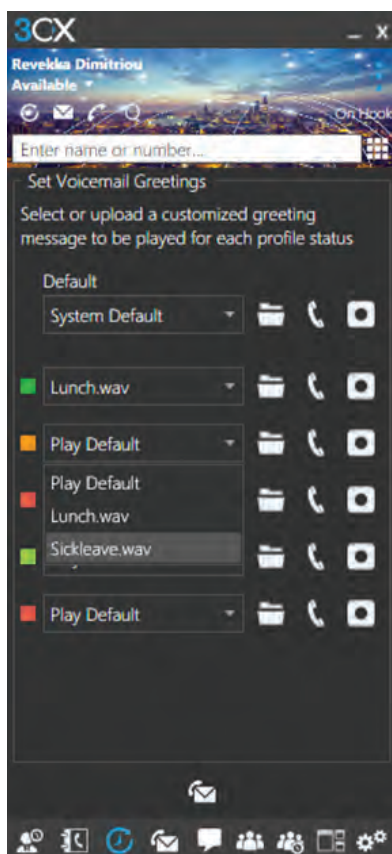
3CX

Revekka Dimitriou
Available

On Hook

Enter name or number...

Set Voicemail Greetings

Select or upload a customized greeting message to be played for each profile status

Default

System Default

Lunch.wav

Play Default

Play Default

Lunch.wav

Sickleave.wav

Play Default